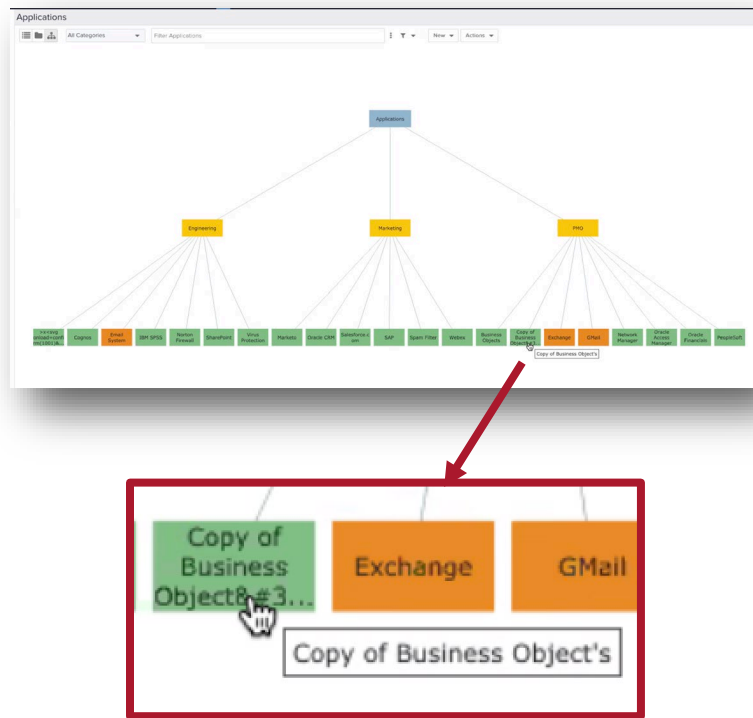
Applications

All Categories

Filter Applications

New

Actions

Applications

Engineering

Marketing

PMO

<>alog onload=conf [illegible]

Cognos

Email System

IBM SPSS

Norton Firewall

SharePoint

Virus Protection

Marketo

Oracle CRM

Salesforce.com

SAP

Spam Filter

Webex

Business Objects

Copy of Business Object&#3...

Exchange

GMail

Network Manager

Oracle Access Manager

Oracle Financials

PeopleSoft

Copy of Business Object's

Copy of Business Object&#3...

Exchange

GMail

Copy of Business Object's